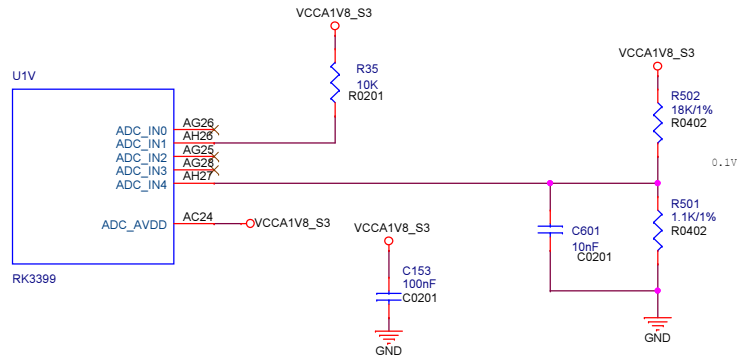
VCCA1V8_S3

R35
10K
R0201

U1V

ADC_IN0
ADC_IN1
ADC_IN2
ADC_IN3
ADC_IN4

AG26
AH26
AG25
AG28
AH27

ADC_AVDD
AC24
VCCA1V8_S3

RK3399

VCCA1V8_S3

C153
100nF
C0201

GND

VCCA1V8_S3

R502
18K/1%
R0402

0.1V

C601
10nF
C0201

R501
1.1K/1%
R0402

GND